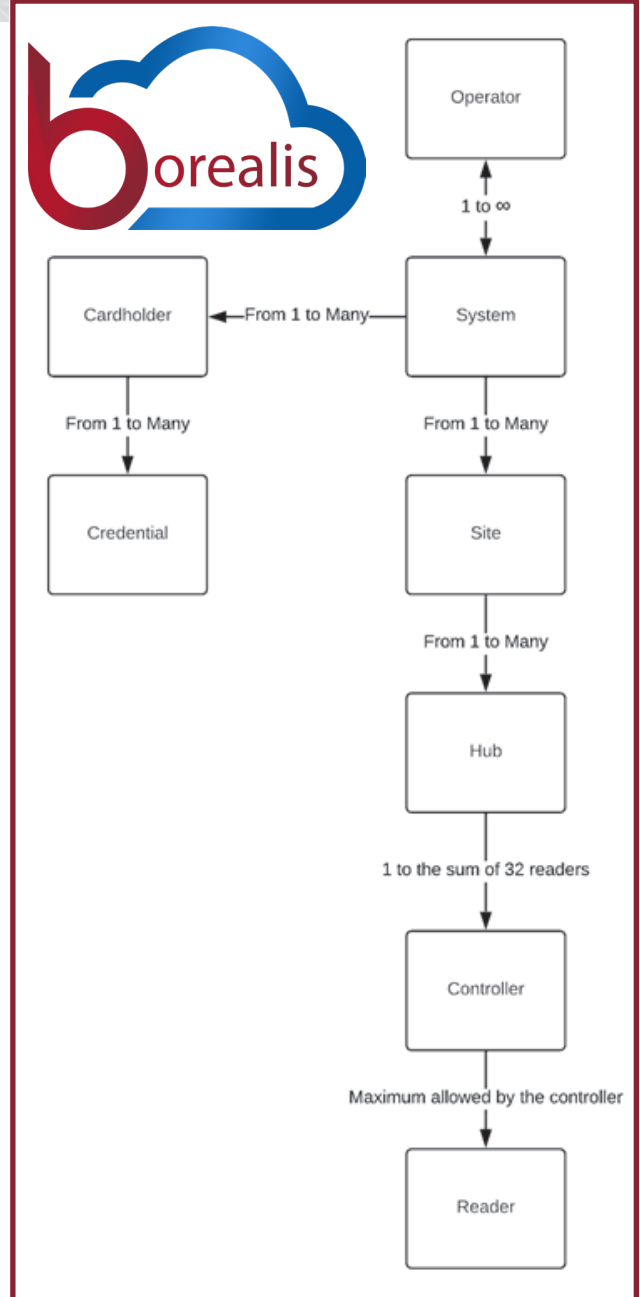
borealis

Operator

1 to ∞

Cardholder

From 1 to Many

System

From 1 to Many

From 1 to Many

Credential

Site

From 1 to Many

Hub

1 to the sum of 32 readers

Controller

Maximum allowed by the controller

Reader